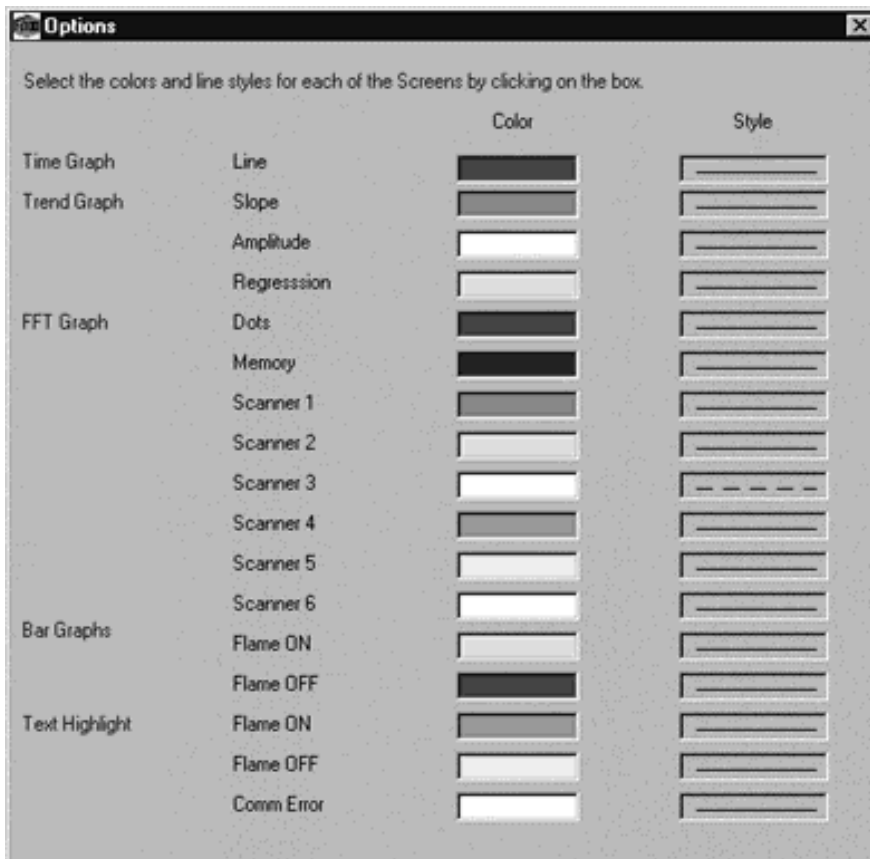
Options

Select the colors and line styles for each of the Screens by clicking on the box.

| | | Color | Style |
|---|---|---|---|
| Time Graph | Line | | |
| Trend Graph | Slope | | |
| | Amplitude | | |
| | Regresssion | | |
| FFT Graph | Dots | | |
| | Memory | | |
| | Scanner 1 | | |
| | Scanner 2 | | |
| | Scanner 3 | | |
| | Scanner 4 | | |
| | Scanner 5 | | |
| | Scanner 6 | | |
| Bar Graphs | Flame ON | | |
| | Flame OFF | | |
| Text Highlight | Flame ON | | |
| | Flame OFF | | |
| | Comm Error | | |